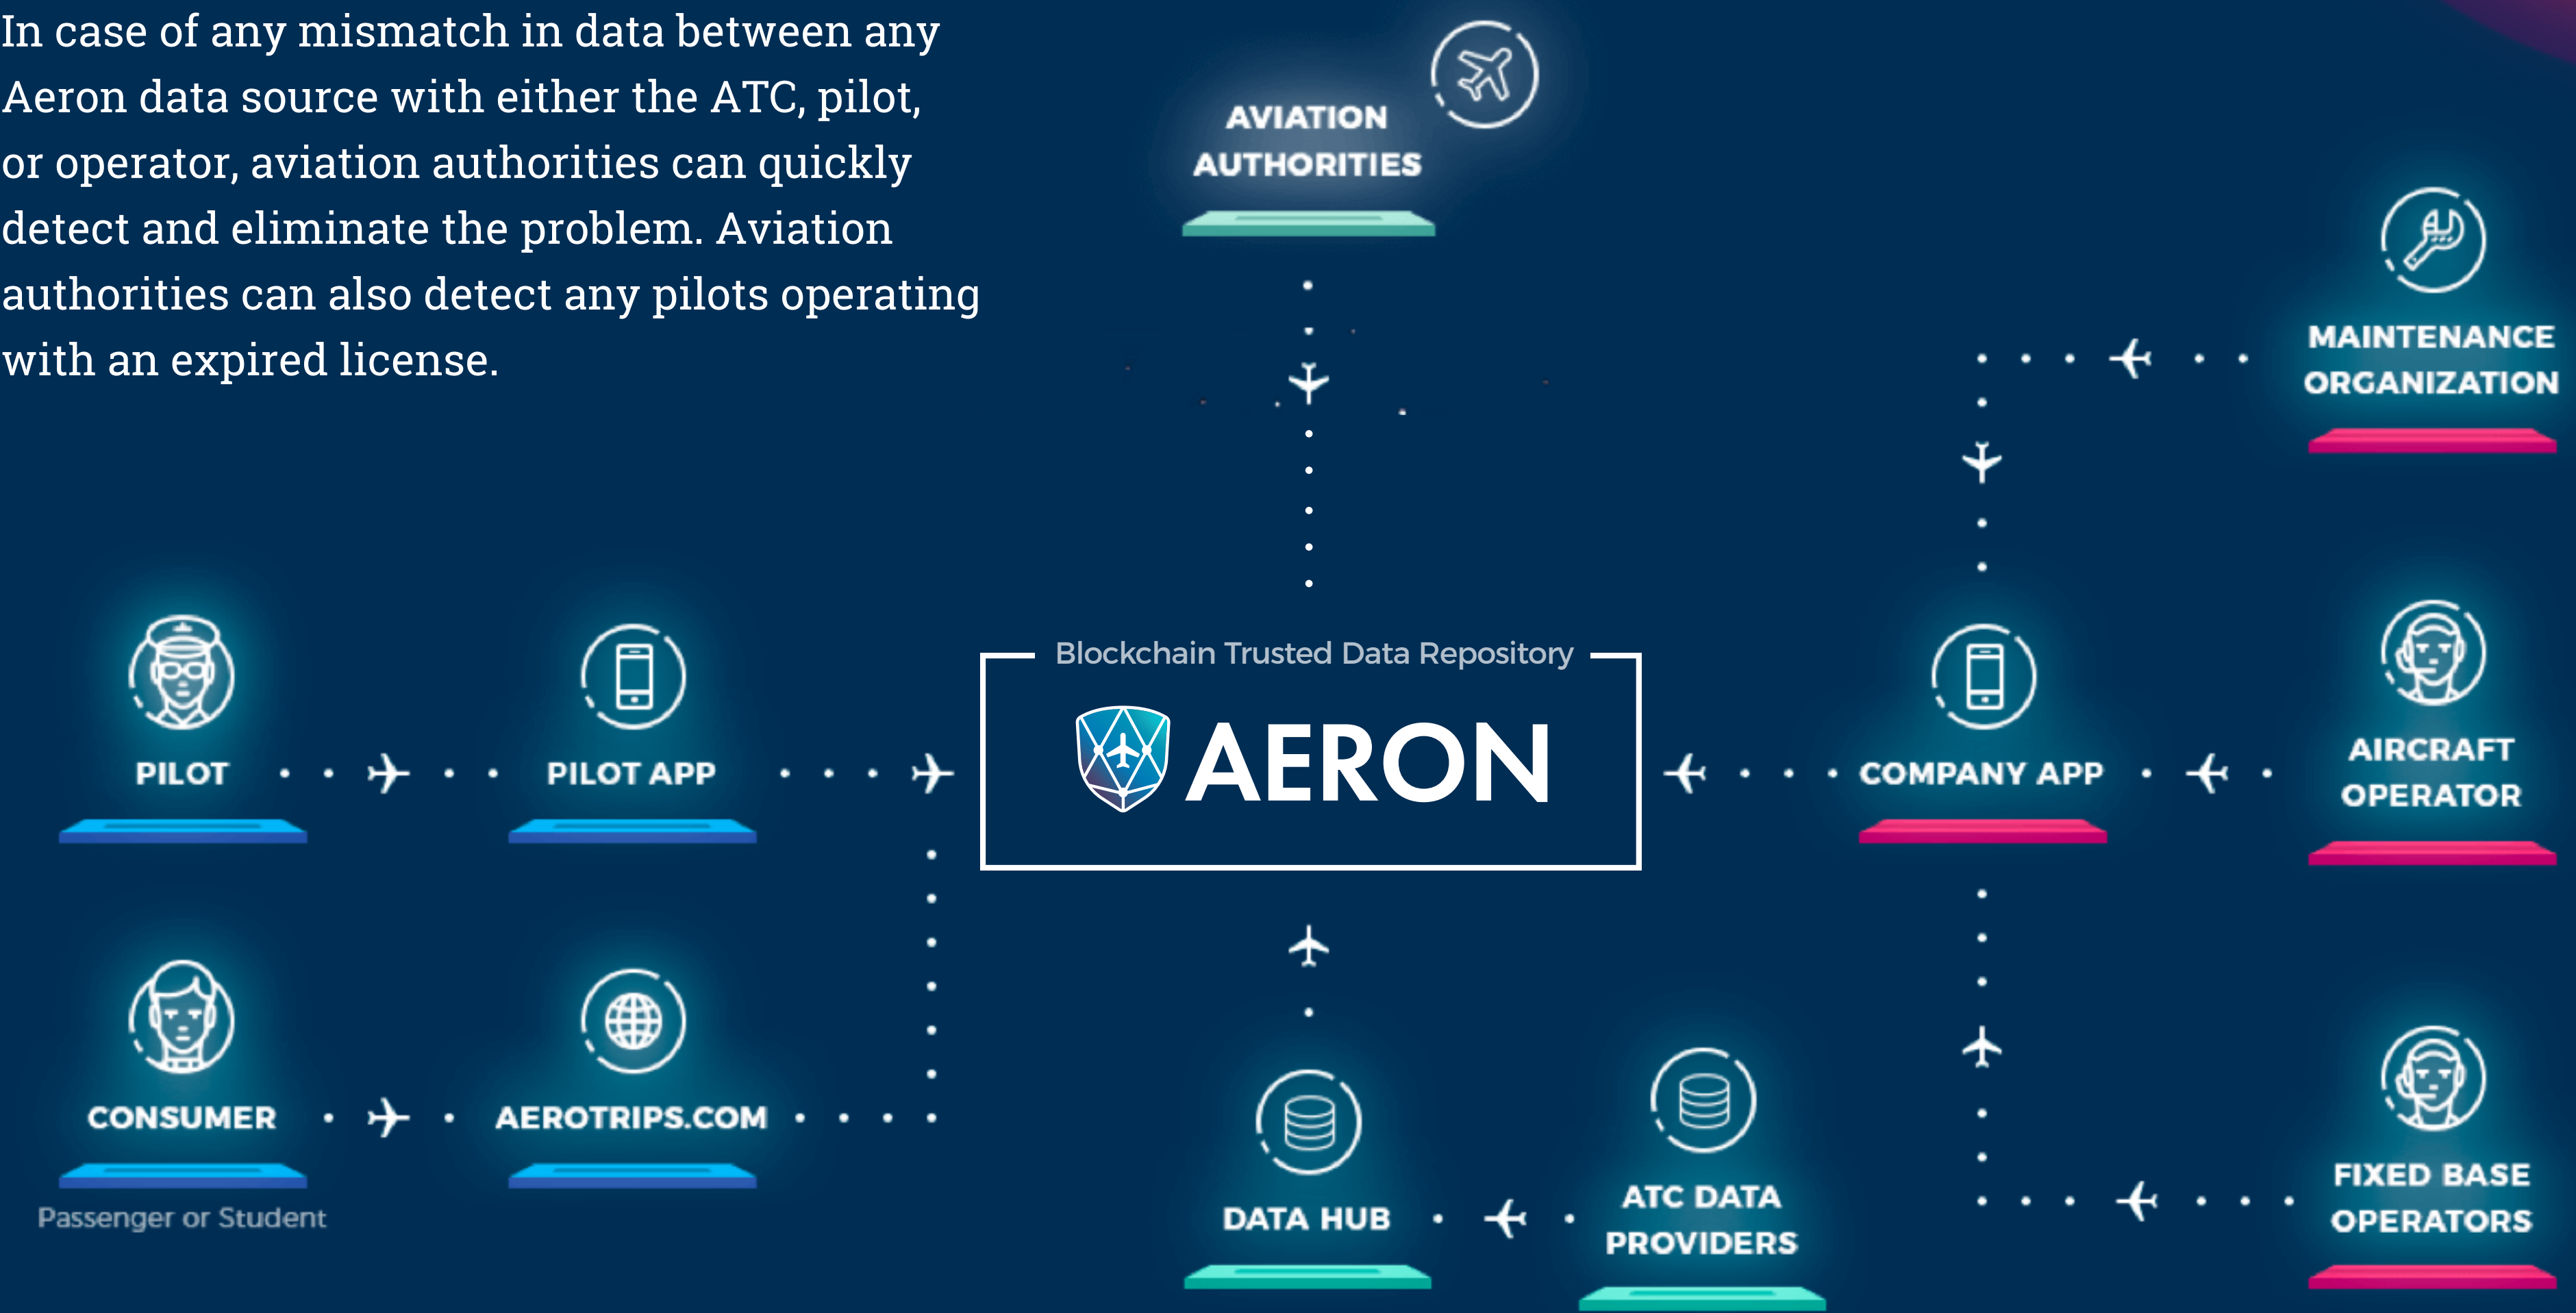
In case of any mismatch in data between any Aeron data source with either the ATC, pilot, or operator, aviation authorities can quickly detect and eliminate the problem. Aviation authorities can also detect any pilots operating with an expired license.

AVIATION AUTHORITIES

MAINTENANCE ORGANIZATION

PILOT

PILOT APP

Blockchain Trusted Data Repository

AERON

COMPANY APP

AIRCRAFT OPERATOR

CONSUMER

Passenger or Student

AEROTRIPS.COM

DATA HUB

ATC DATA PROVIDERS

FIXED BASE OPERATORS